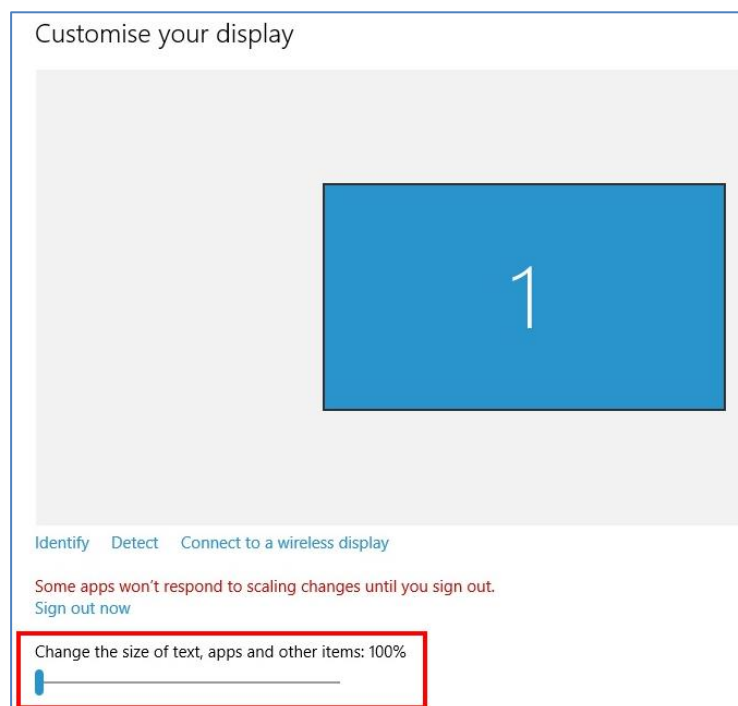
Customise your display

1

Identify Detect Connect to a wireless display

Some apps won't respond to scaling changes until you sign out.
Sign out now

Change the size of text, apps and other items: 100%